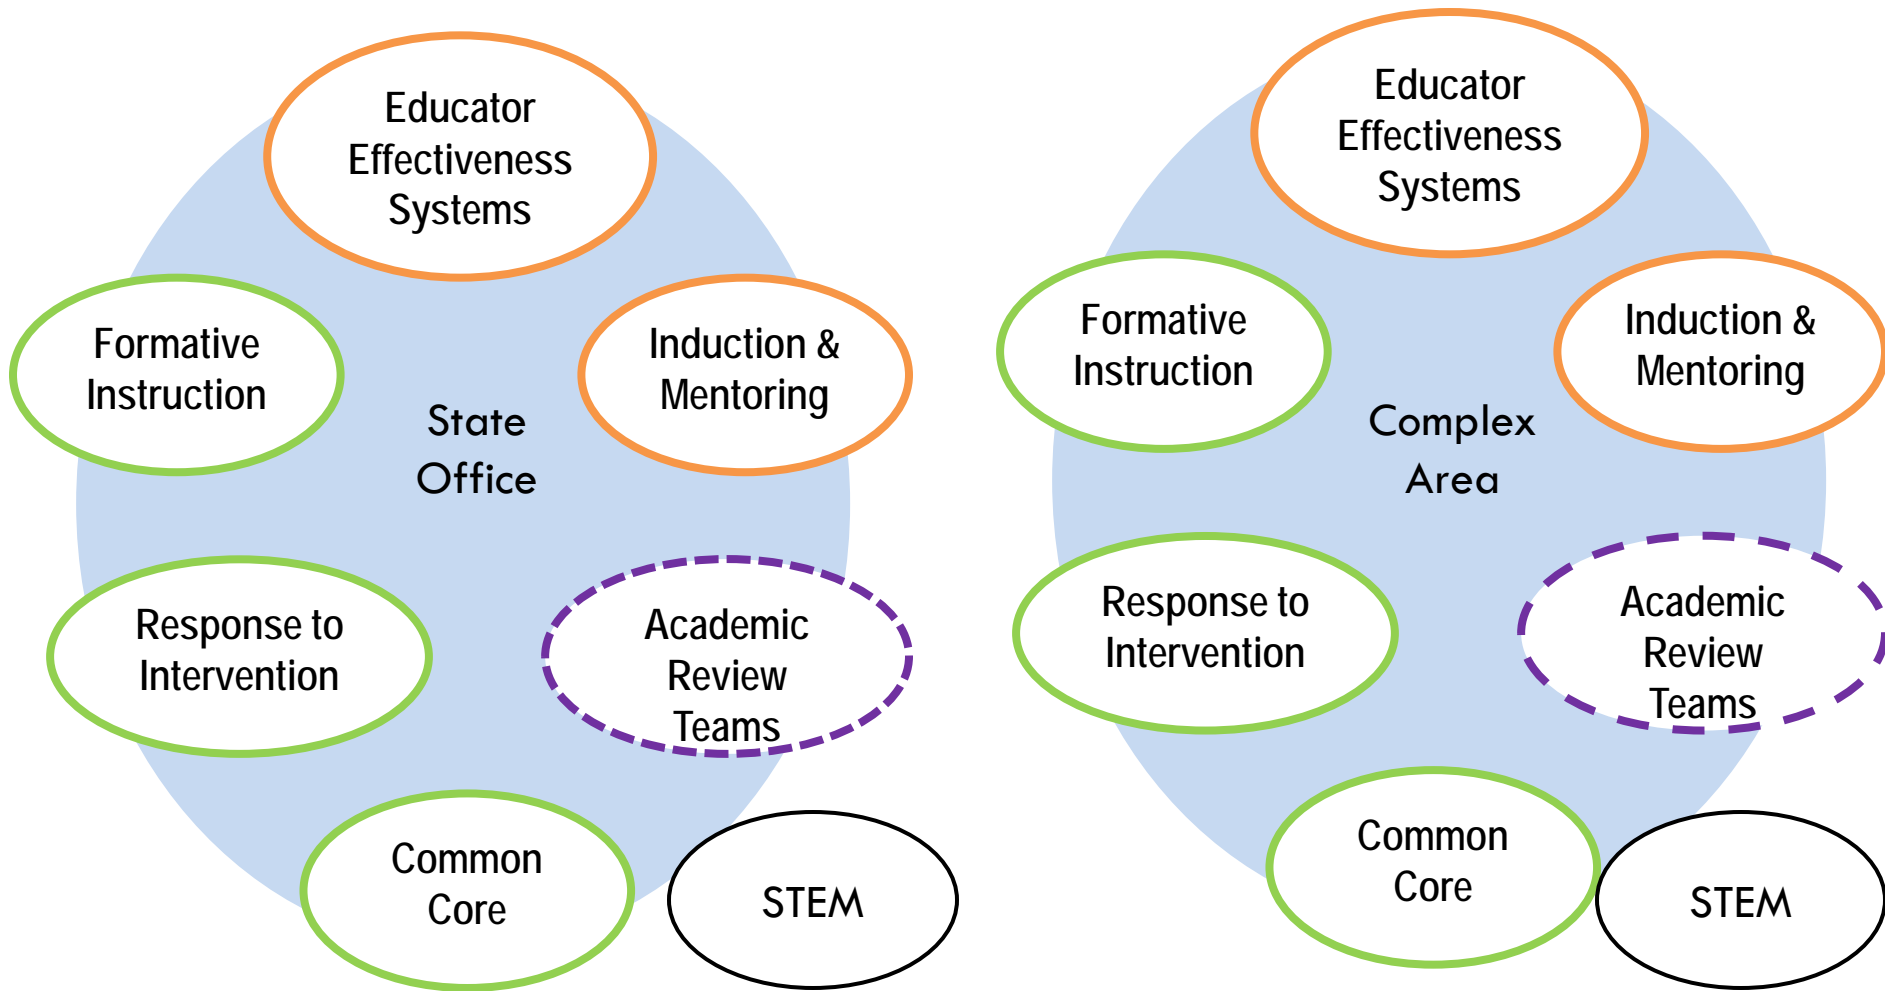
Educator Effectiveness Systems

Formative Instruction

Induction & Mentoring

State Office

Response to Intervention

Academic Review Teams

Common Core

STEM

Educator Effectiveness Systems

Formative Instruction

Induction & Mentoring

Complex Area

Response to Intervention

Academic Review Teams

Common Core

STEM